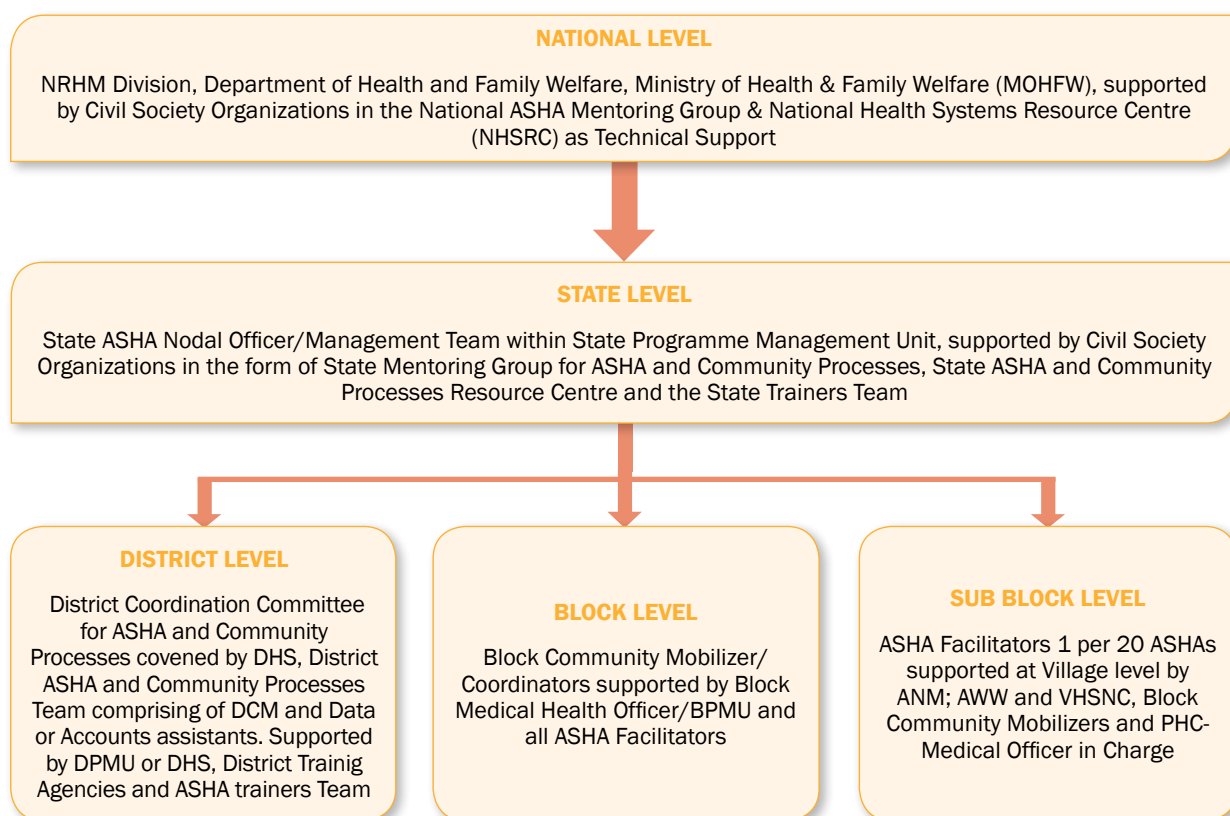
NATIONAL LEVEL

NRHM Division, Department of Health and Family Welfare, Ministry of Health & Family Welfare (MOHFW), supported by Civil Society Organizations in the National ASHA Mentoring Group & National Health Systems Resource Centre (NHSRC) as Technical Support

STATE LEVEL

State ASHA Nodal Officer/Management Team within State Programme Management Unit, supported by Civil Society Organizations in the form of State Mentoring Group for ASHA and Community Processes, State ASHA and Community Processes Resource Centre and the State Trainers Team

DISTRICT LEVEL

District Coordination Committee for ASHA and Community Processes covened by DHS, District ASHA and Community Processes Team comprising of DCM and Data or Accounts assistants. Supported by DPMU or DHS, District Trainig Agencies and ASHA trainers Team

BLOCK LEVEL

Block Community Mobilizer/ Coordinators supported by Block Medical Health Officer/BPMU and all ASHA Facilitators

SUB BLOCK LEVEL

ASHA Facilitators 1 per 20 ASHAs supported at Village level by ANM; AWW and VHSNC, Block Community Mobilizers and PHC-Medical Officer in Charge